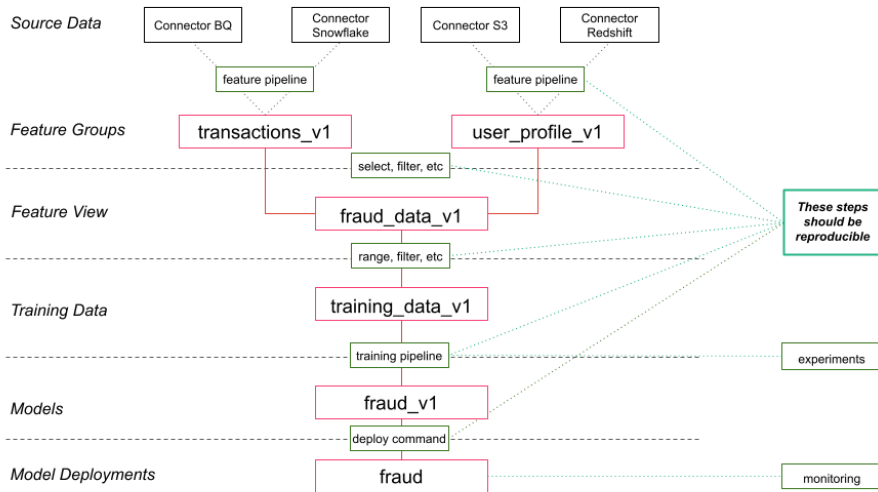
Source Data

Connector BQ

Connector Snowflake

Connector S3

Connector Redshift

feature pipeline

feature pipeline

Feature Groups

transactions_v1

user_profile_v1

select, filter, etc

Feature View

fraud_data_v1

These steps should be reproducible

range, filter, etc

Training Data

training_data_v1

training pipeline

experiments

Models

fraud_v1

deploy command

Model Deployments

fraud

monitoring